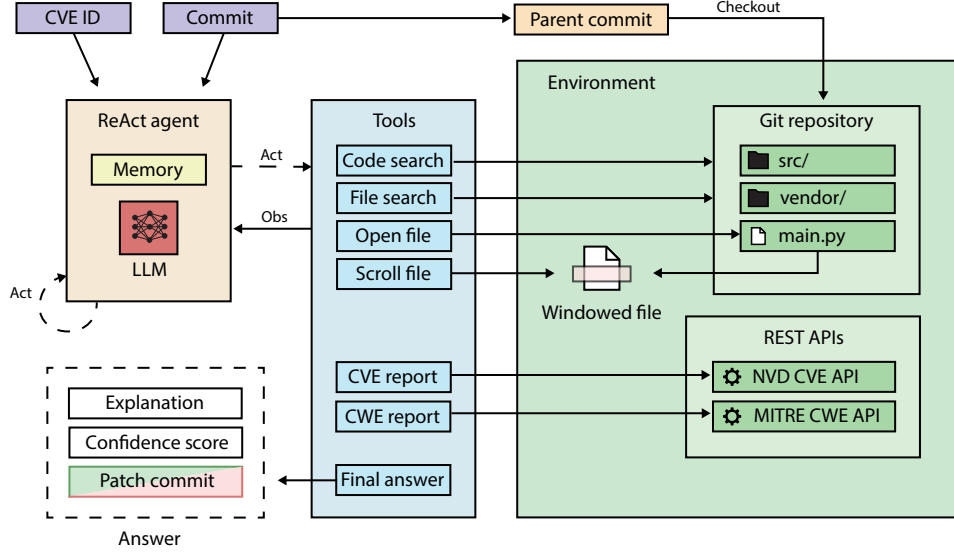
CVE ID

Commit

Parent commit

Checkout

ReAct agent

Memory

LLM

Act

Obs

Act

Tools

Code search

File search

Open file

Scroll file

CVE report

CWE report

Final answer

Environment

Git repository

src/

vendor/

main.py

Windowed file

REST APIs

NVD CVE API

MITRE CWE API

Explanation

Confidence score

Patch commit

Answer